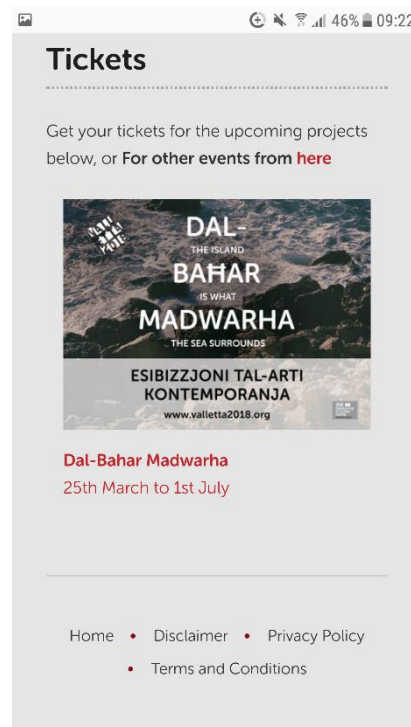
46% 09:22

Tickets

Get your tickets for the upcoming projects below, or For other events from here

DAL-
THE ISLAND
BAHAR
IS WHAT
MADWARHA
THE SEA SURROUNDS

ESIBIZZJONI TAL-ARTI KONTEMPORANJA
www.valletta2018.org

Dal-Bahar Madwarha
25th March to 1st July

Home • Disclaimer • Privacy Policy • Terms and Conditions